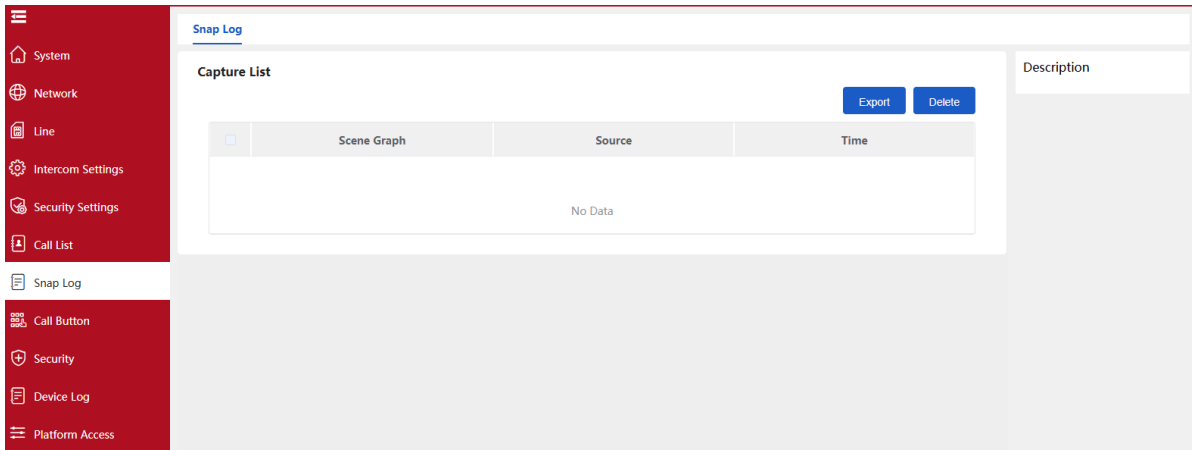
System
Network
Line
Intercom Settings
Security Settings
Call List
Snap Log
Call Button
Security
Device Log
Platform Access

Snap Log

Capture List

Export Delete

| | Scene Graph | Source | Time |
|---|---|---|---|

No Data

Description